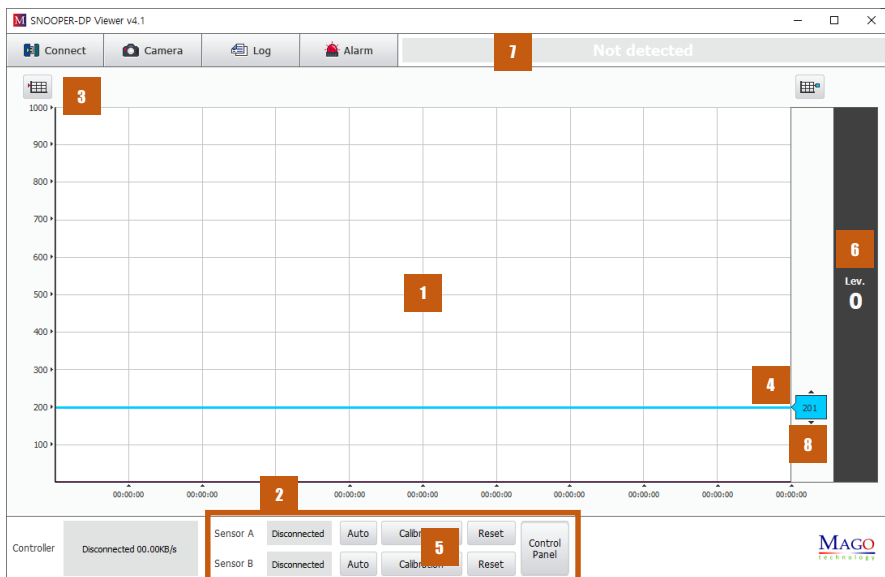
SNOOPER-DP Viewer v4.1

Connect | Camera | Log | Alarm | 7 | Not detected

3

1000
900
800
700
600
500
400
300
200
100

1

6
Lev.
0

4
201
8

00:00:00 00:00:00 2 00:00:00 00:00:00 00:00:00 00:00:00 00:00:00 00:00:00 00:00:00

Controller | Disconnected 00.00KB/s | Sensor A | Disconnected | Auto | Calibr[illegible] | Reset | Control Panel
Sensor B | Disconnected | Auto | Calibration | Reset

5

MAGO technology